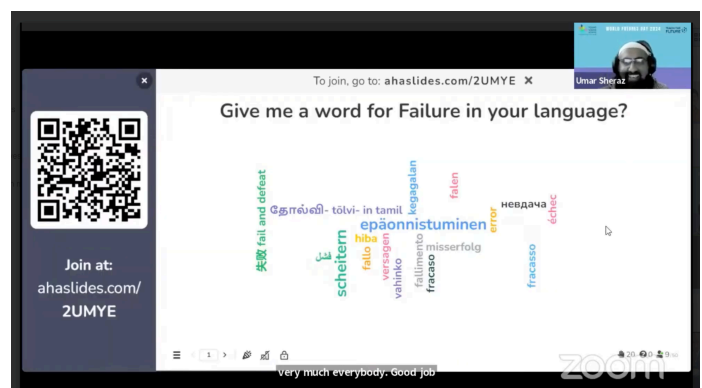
WORLD FUTURES DAY 2024

Umar Sheraz

Join at: ahaslides.com/ 2UMYE

To join, go to: ahaslides.com/2UMYE ✕

Give me a word for Failure in your language?

失败 fail and defeat
தோல்வி- tölvi- in tamil
epäonnistuminen
kegagalan
falen
невдача
échec
error
فشل
hiba
scheitern
fallo
versagen
vahinko
fallimento
misserfolg
fracaso
fracasso

1

20 0 9

zoom

very much everybody. Good job